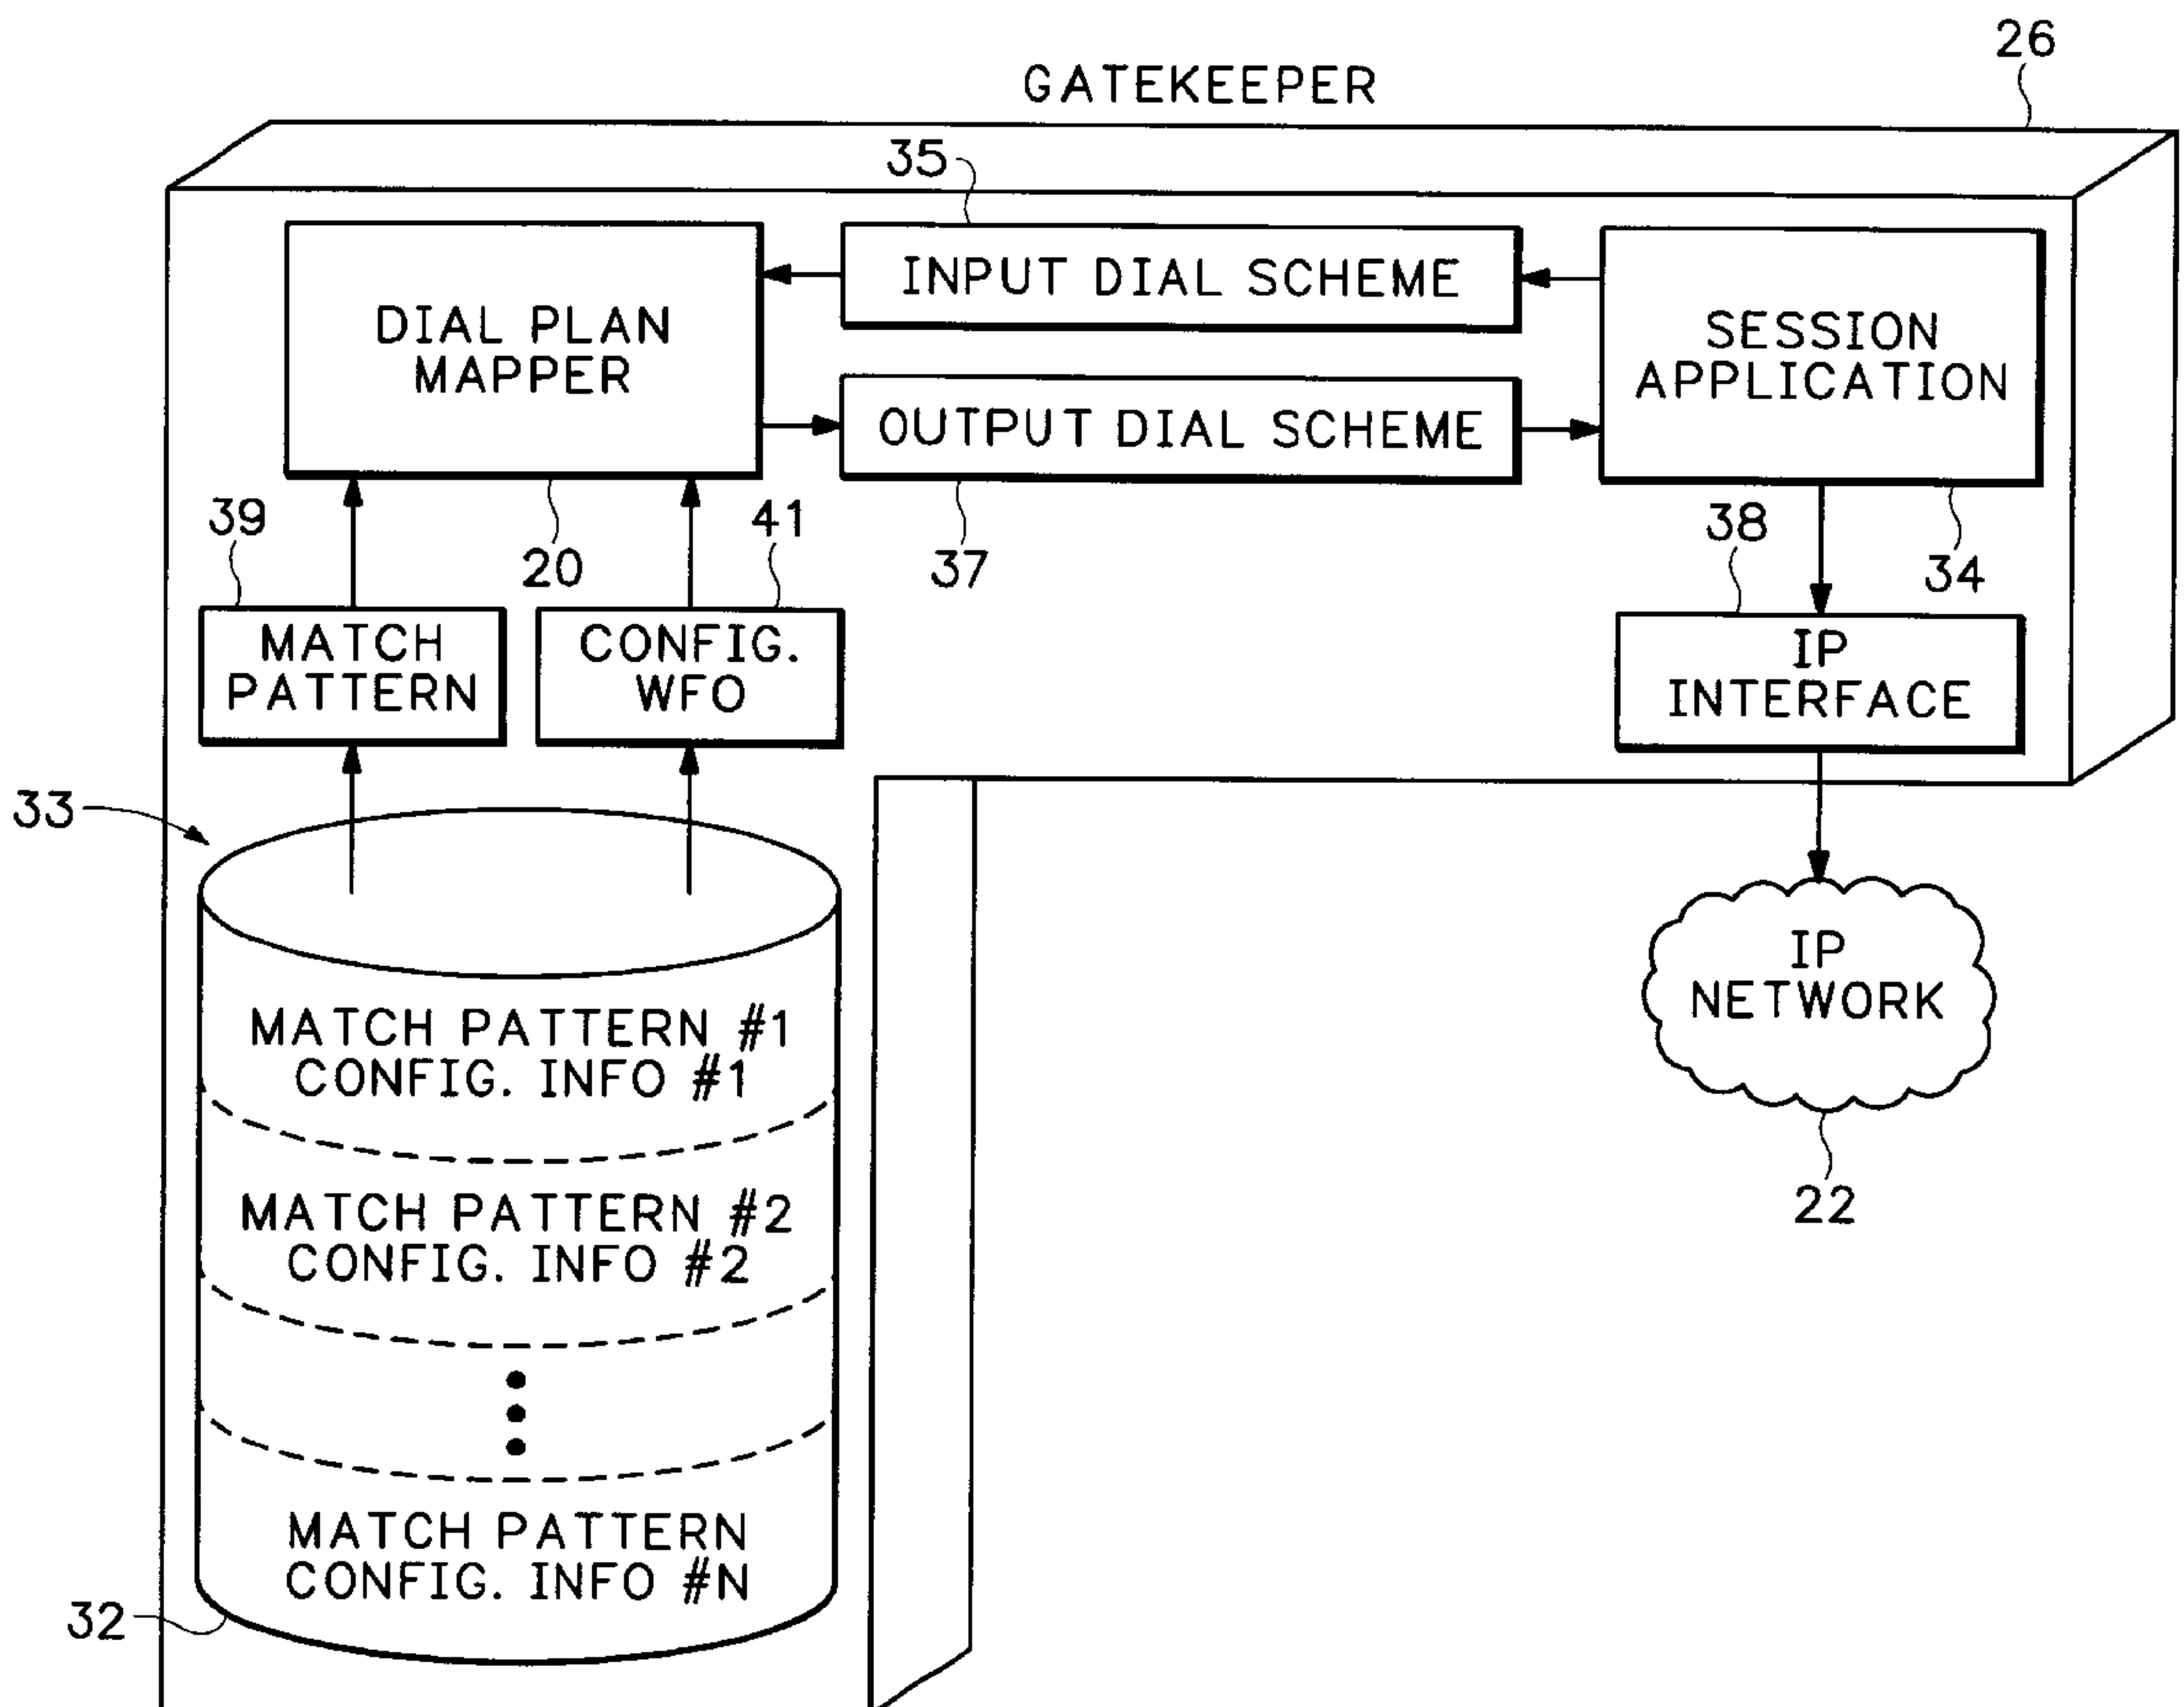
26
GATEKEEPER

35
DIAL PLAN MAPPER
INPUT DIAL SCHEME
SESSION APPLICATION
OUTPUT DIAL SCHEME

39
20
41
37
38
34

MATCH PATTERN
CONFIG. WFO
IP INTERFACE

33

MATCH PATTERN #1
CONFIG. INFO #1
MATCH PATTERN #2
CONFIG. INFO #2
MATCH PATTERN
CONFIG. INFO #N

32

IP NETWORK
22